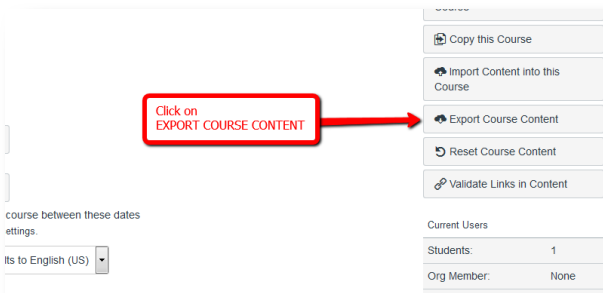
Course

Copy this Course

Import Content into this Course

Click on
EXPORT COURSE CONTENT

Export Course Content

Reset Course Content

Validate Links in Content

course between these dates
ettings.

lts to English (US)

Current Users

| Students: | 1 |
|---|---|
| Org Member: | None |